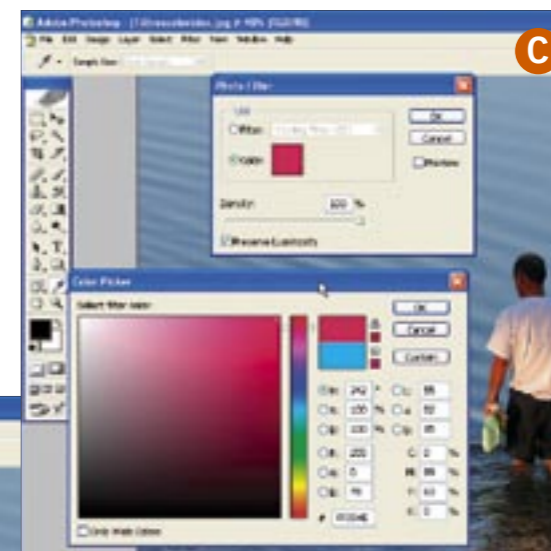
Adobe Photoshop - [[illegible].jpg @ 50% (RGB/8)]

File Edit Image Layer Select Filter View Window Help

Sample Size: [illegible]

C

Photo Filter

Use

Filter: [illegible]

Color:

OK

Cancel

Preview

Density: 100 %

Preserve Luminosity

Color Picker

Select filter color:

OK

Cancel

Custom

H: 342 °

S: 100 %

B: 100 %

R: 255

G: 0

B: 76

L: 55

a: 82

b: 35

C: 0 %

M: 99 %

Y: 60 %

K: 0 %

# FF004C

Only Web Colors